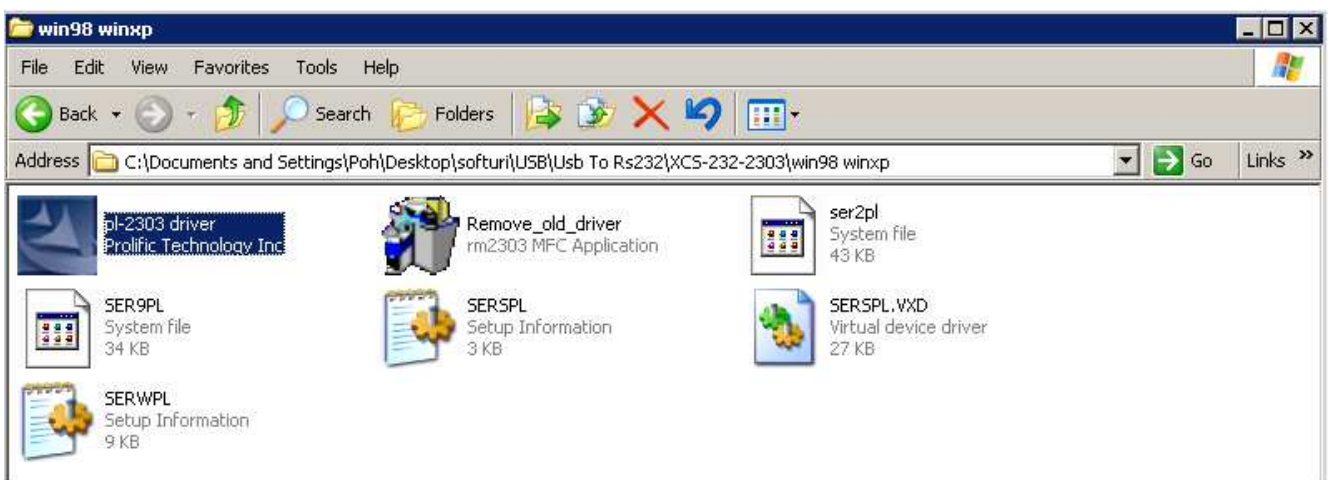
win98 winxp

File Edit View Favorites Tools Help

Back Search Folders

Address C:\Documents and Settings\Poh\Desktop\softuri\USB\Usb To Rs232\XCS-232-2303\win98 winxp Go Links »

pl-2303 driver
Prolific Technology Inc

Remove_old_driver
rm2303 MFC Application

ser2pl
System file
43 KB

SER9PL
System file
34 KB

SERSPL
Setup Information
3 KB

SERSPL.VXD
Virtual device driver
27 KB

SERWPL
Setup Information
9 KB